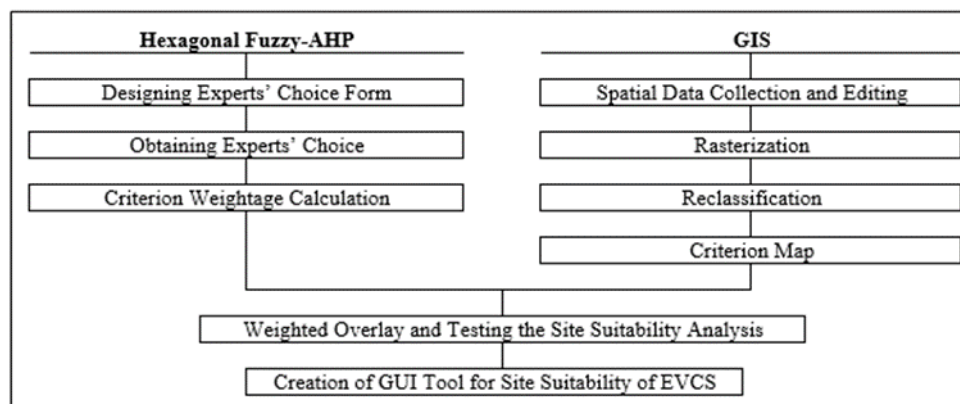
Hexagonal Fuzzy-AHP

Designing Experts' Choice Form

Obtaining Experts' Choice

Criterion Weightage Calculation

GIS

Spatial Data Collection and Editing

Rasterization

Reclassification

Criterion Map

Weighted Overlay and Testing the Site Suitability Analysis

Creation of GUI Tool for Site Suitability of EVCS